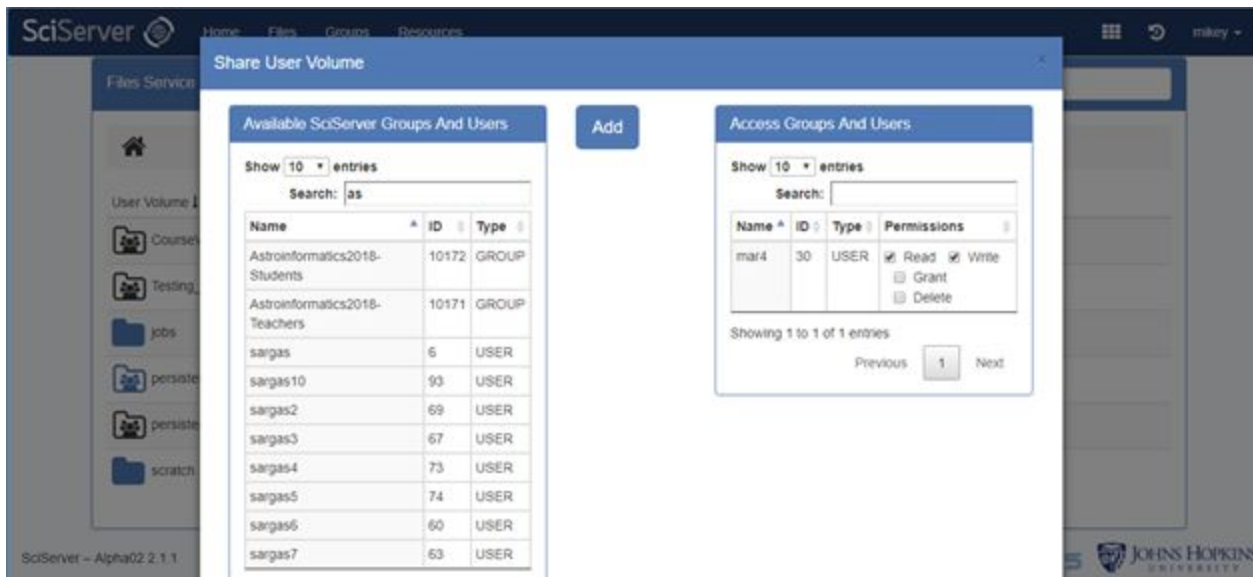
SciServer Home Files Groups Resources mikey ▾

Share User Volume

Files Service

User Volume

Course

Testing_

jobs

persiste

persiste

scratch

SciServer – Alpha02 2.1.1

Available SciServer Groups And Users

Show 10 ▾ entries

Search: as

| Name | ID | Type |
|---|---|---|
| Astroinformatics2018-Students | 10172 | GROUP |
| Astroinformatics2018-Teachers | 10171 | GROUP |
| sargas | 6 | USER |
| sargas10 | 93 | USER |
| sargas2 | 69 | USER |
| sargas3 | 67 | USER |
| sargas4 | 73 | USER |
| sargas5 | 74 | USER |
| sargas6 | 60 | USER |
| sargas7 | 63 | USER |

Add

Access Groups And Users

Show 10 ▾ entries

Search:

| Name | ID | Type | Permissions |
|---|---|---|---|
| mar4 | 30 | USER | ☑ Read ☑ Write ☐ Grant ☐ Delete |

Showing 1 to 1 of 1 entries

Previous 1 Next

JOHNS HOPKINS UNIVERSITY